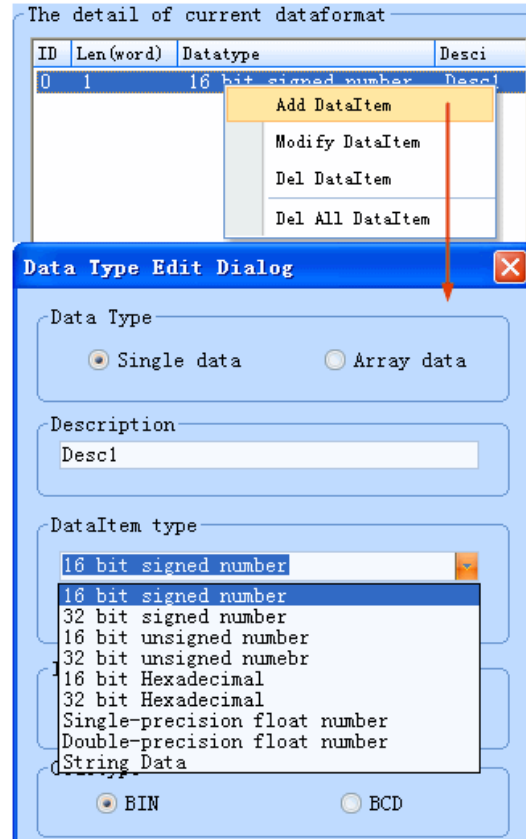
The detail of current dataformat

| ID | Len(word) | Datatype | Desci |
|---|---|---|---|
| 0 | 1 | 16 bit signed number | Desc1 |

Add DataItem
Modify DataItem
Del DataItem
Del All DataItem

Data Type Edit Dialog

Data Type
Single data
Array data

Description
Desc1

DataItem type
16 bit signed number
16 bit signed number
32 bit signed number
16 bit unsigned number
32 bit unsigned numebr
16 bit Hexadecimal
32 bit Hexadecimal
Single-precision float number
Double-precision float number
String Data

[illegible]
BIN
BCD